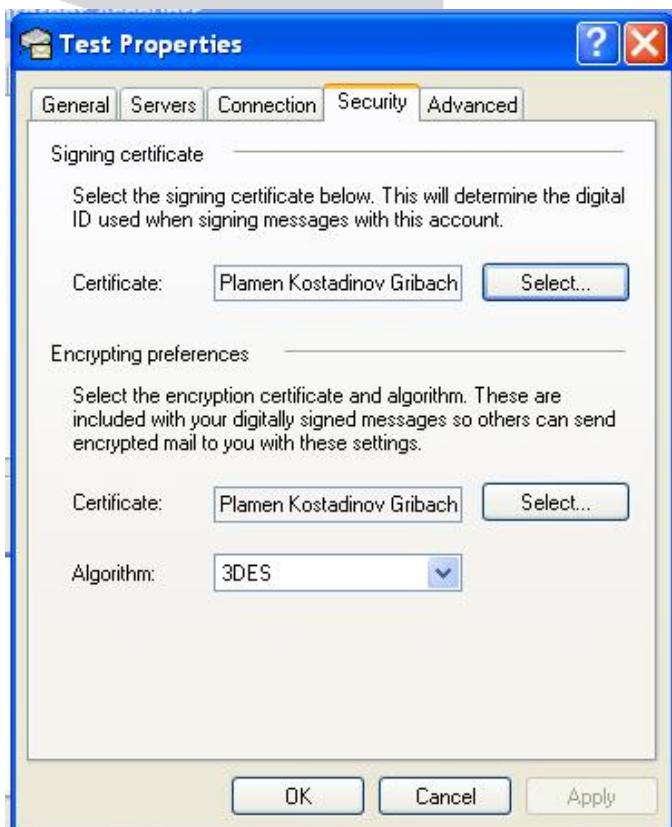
Test Properties

General | Servers | Connection | Security | Advanced

Signing certificate

Select the signing certificate below. This will determine the digital ID used when signing messages with this account.

Certificate: Plamen Kostadinov Gribach | Select...

Encrypting preferences

Select the encryption certificate and algorithm. These are included with your digitally signed messages so others can send encrypted mail to you with these settings.

Certificate: Plamen Kostadinov Gribach | Select...

Algorithm: 3DES

OK | Cancel | Apply